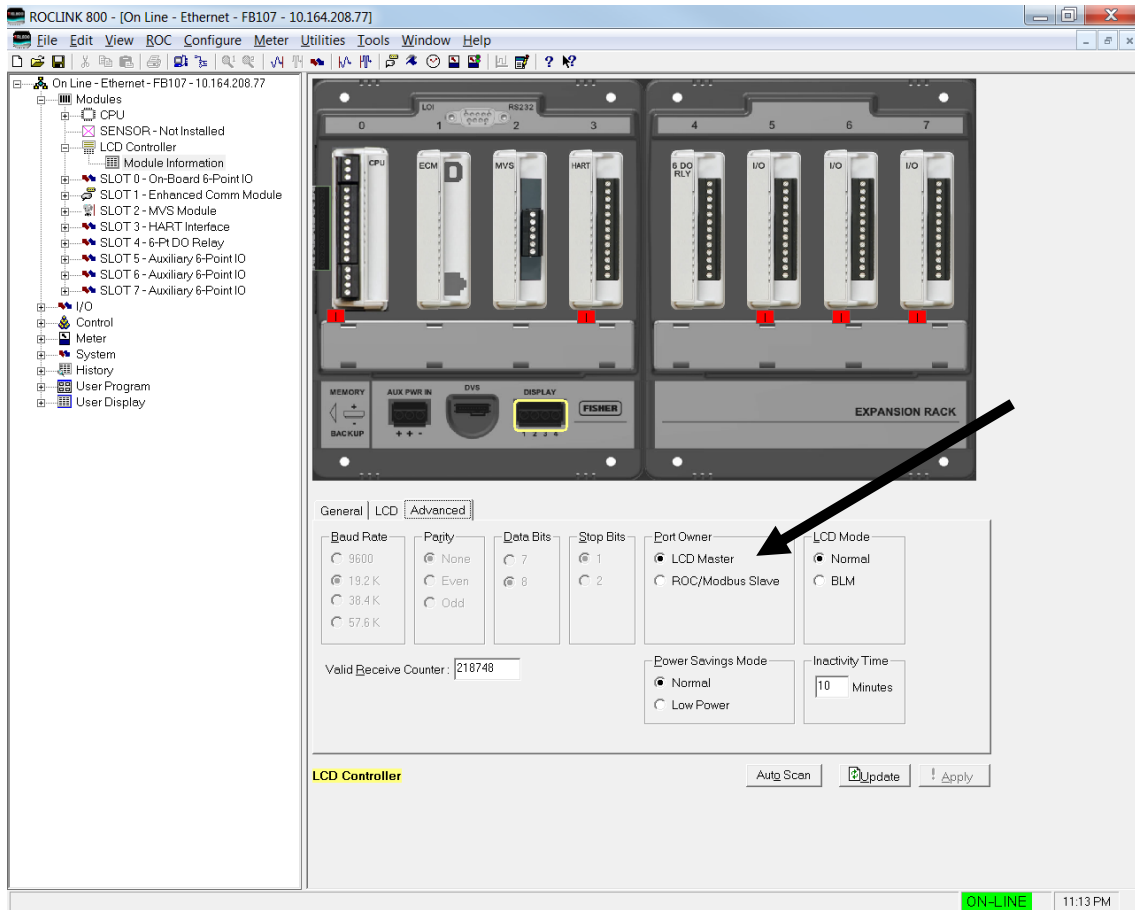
ROCLINK 800 - [On Line - Ethernet - FB107 - 10.164.208.77]

File Edit View ROC Configure Meter Utilities Tools Window Help

On Line - Ethernet - FB107 - 10.164.208.77
Modules
CPU
SENSOR - Not Installed
LCD Controller
Module Information
SLOT 0 - On-Board 6-Point IO
SLOT 1 - Enhanced Comm Module
SLOT 2 - MVS Module
SLOT 3 - HART Interface
SLOT 4 - 6-Pt DO Relay
SLOT 5 - Auxiliary 6-Point IO
SLOT 6 - Auxiliary 6-Point IO
SLOT 7 - Auxiliary 6-Point IO
I/O
Control
Meter
System
History
User Program
User Display

LOI RS232
0 1 2 3 4 5 6 7
CPU ECM MVS HART 6 DO RLY I/O I/O I/O
MEMORY BACKUP
AUX PWR IN
+ + -
DVS
DISPLAY
1 2 3 4
FISHER
EXPANSION RACK

General LCD Advanced

Baud Rate
9600
19.2 K
38.4 K
57.6 K

Parity
None
Even
Odd

Data Bits
7
8

Stop Bits
1
2

Port Owner
LCD Master
ROC/Modbus Slave

LCD Mode
Normal
BLM

Valid Receive Counter : 218748

Power Savings Mode
Normal
Low Power

Inactivity Time
10 Minutes

LCD Controller

Auto Scan
Update
Apply

ON-LINE
11:13 PM